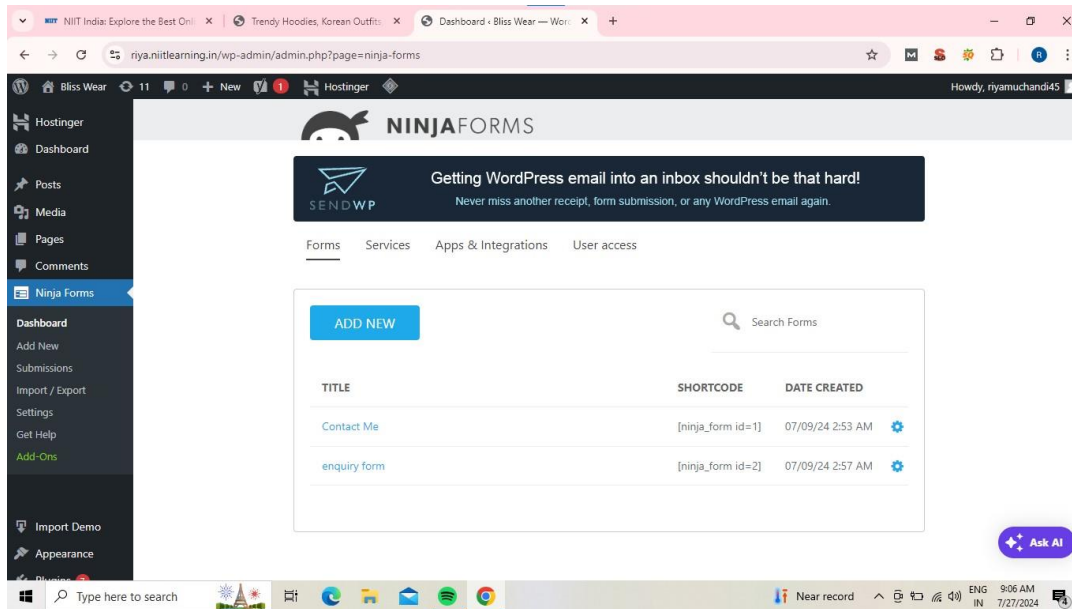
NIIT India: Explore the Best Onl ×
Trendy Hoodies, Korean Outfits ×
Dashboard ‹ Bliss Wear — Word ×
+

riya.niitlearning.in/wp-admin/admin.php?page=ninja-forms

Bliss Wear 11 0 + New 1 Hostinger
Howdy, riyamuchandi45

Hostinger
Dashboard
Posts
Media
Pages
Comments
Ninja Forms
Dashboard
Add New
Submissions
Import / Export
Settings
Get Help
Add-Ons
Import Demo
Appearance
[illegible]

NINJAFORMS

SENDWP
Getting WordPress email into an inbox shouldn't be that hard!
Never miss another receipt, form submission, or any WordPress email again.

Forms Services Apps & Integrations User access

ADD NEW
Search Forms

| TITLE | SHORTCODE | DATE CREATED |
|---|---|---|
| Contact Me | [ninja_form id=1] | 07/09/24 2:53 AM |
| enquiry form | [ninja_form id=2] | 07/09/24 2:57 AM |

Ask AI

Type here to search
Near record
ENG IN
9:06 AM 7/27/2024